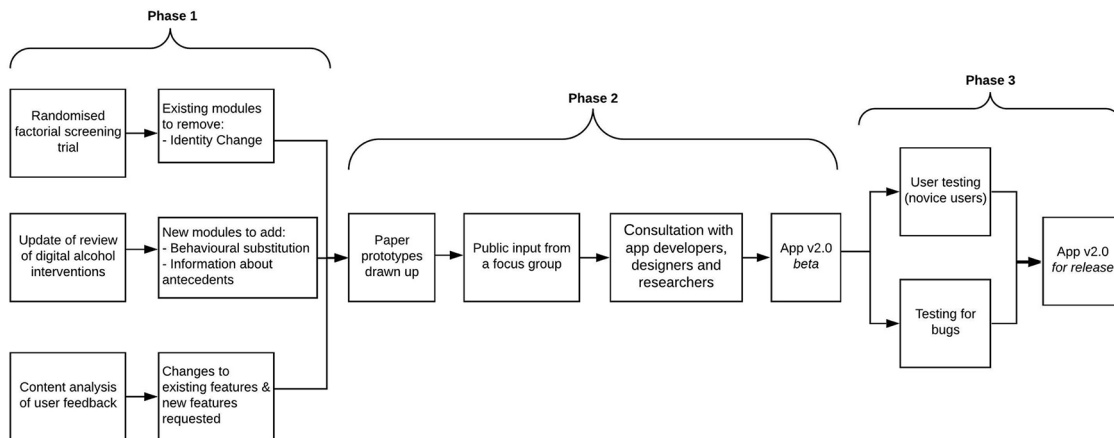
Phase 1

Randomised factorial screening trial

Existing modules to remove:
- Identity Change

Update of review of digital alcohol interventions

New modules to add:
- Behavioural substitution
- Information about antecedents

Content analysis of user feedback

Changes to existing features & new features requested

Phase 2

Paper prototypes drawn up

Public input from a focus group

Consultation with app developers, designers and researchers

App v2.0 *beta*

Phase 3

User testing (novice users)

Testing for bugs

App v2.0 *for release*